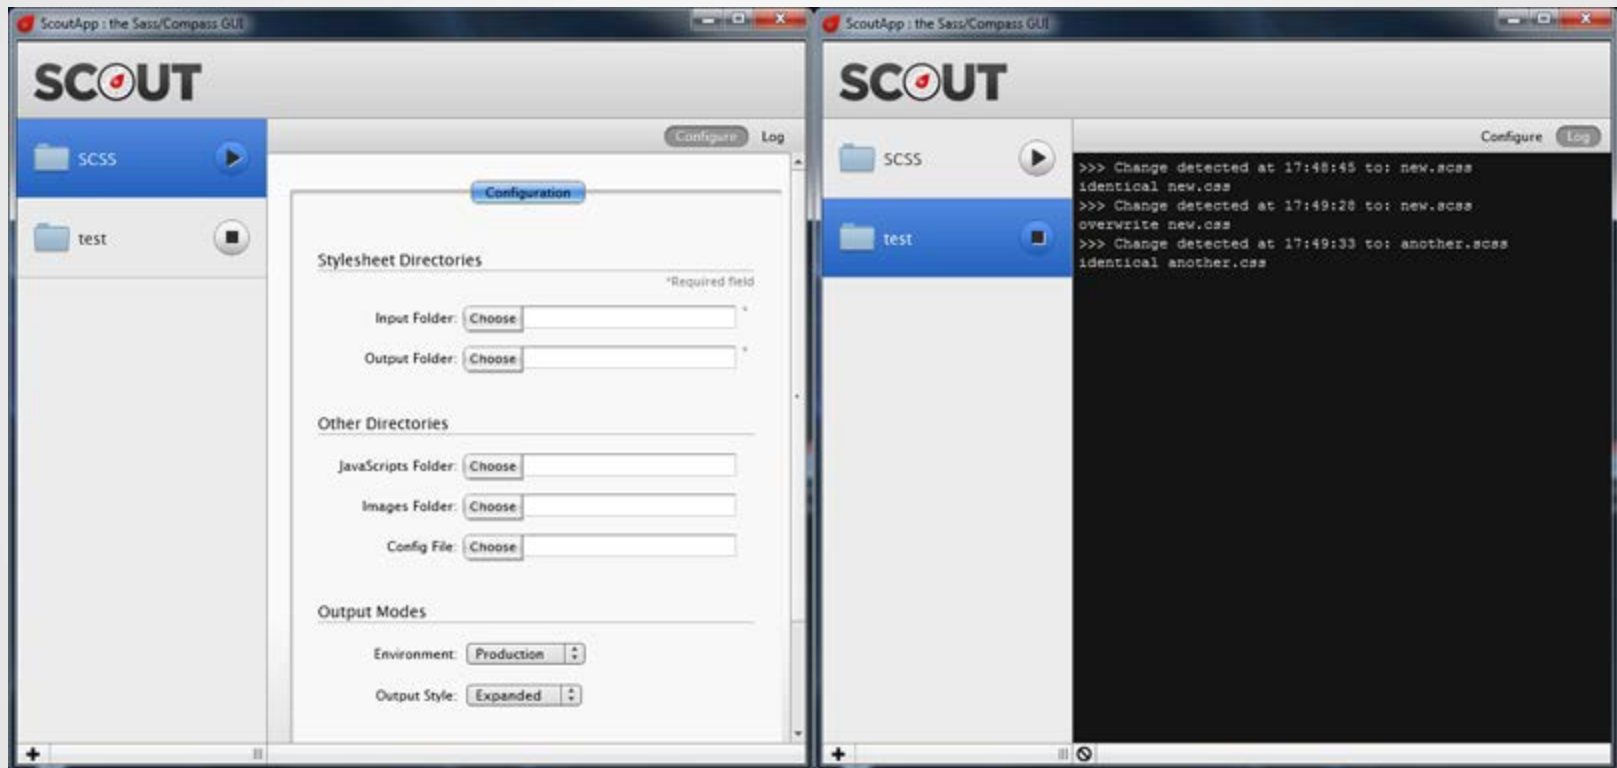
ScoutApp : the Sass/Compass GUI

SCOUT

SCSS

test

Configure Log

Configuration

Stylesheet Directories

*Required field

Input Folder: Choose *

Output Folder: Choose *

Other Directories

JavaScripts Folder: Choose

Images Folder: Choose

Config File: Choose

Output Modes

Environment: Production

Output Style: Expanded

+

ScoutApp : the Sass/Compass GUI

SCOUT

SCSS

test

Configure Log

>>> Change detected at 17:48:45 to: new.scss
identical new.css
>>> Change detected at 17:49:28 to: new.scss
overwrite new.css
>>> Change detected at 17:49:33 to: another.scss
identical another.css

+